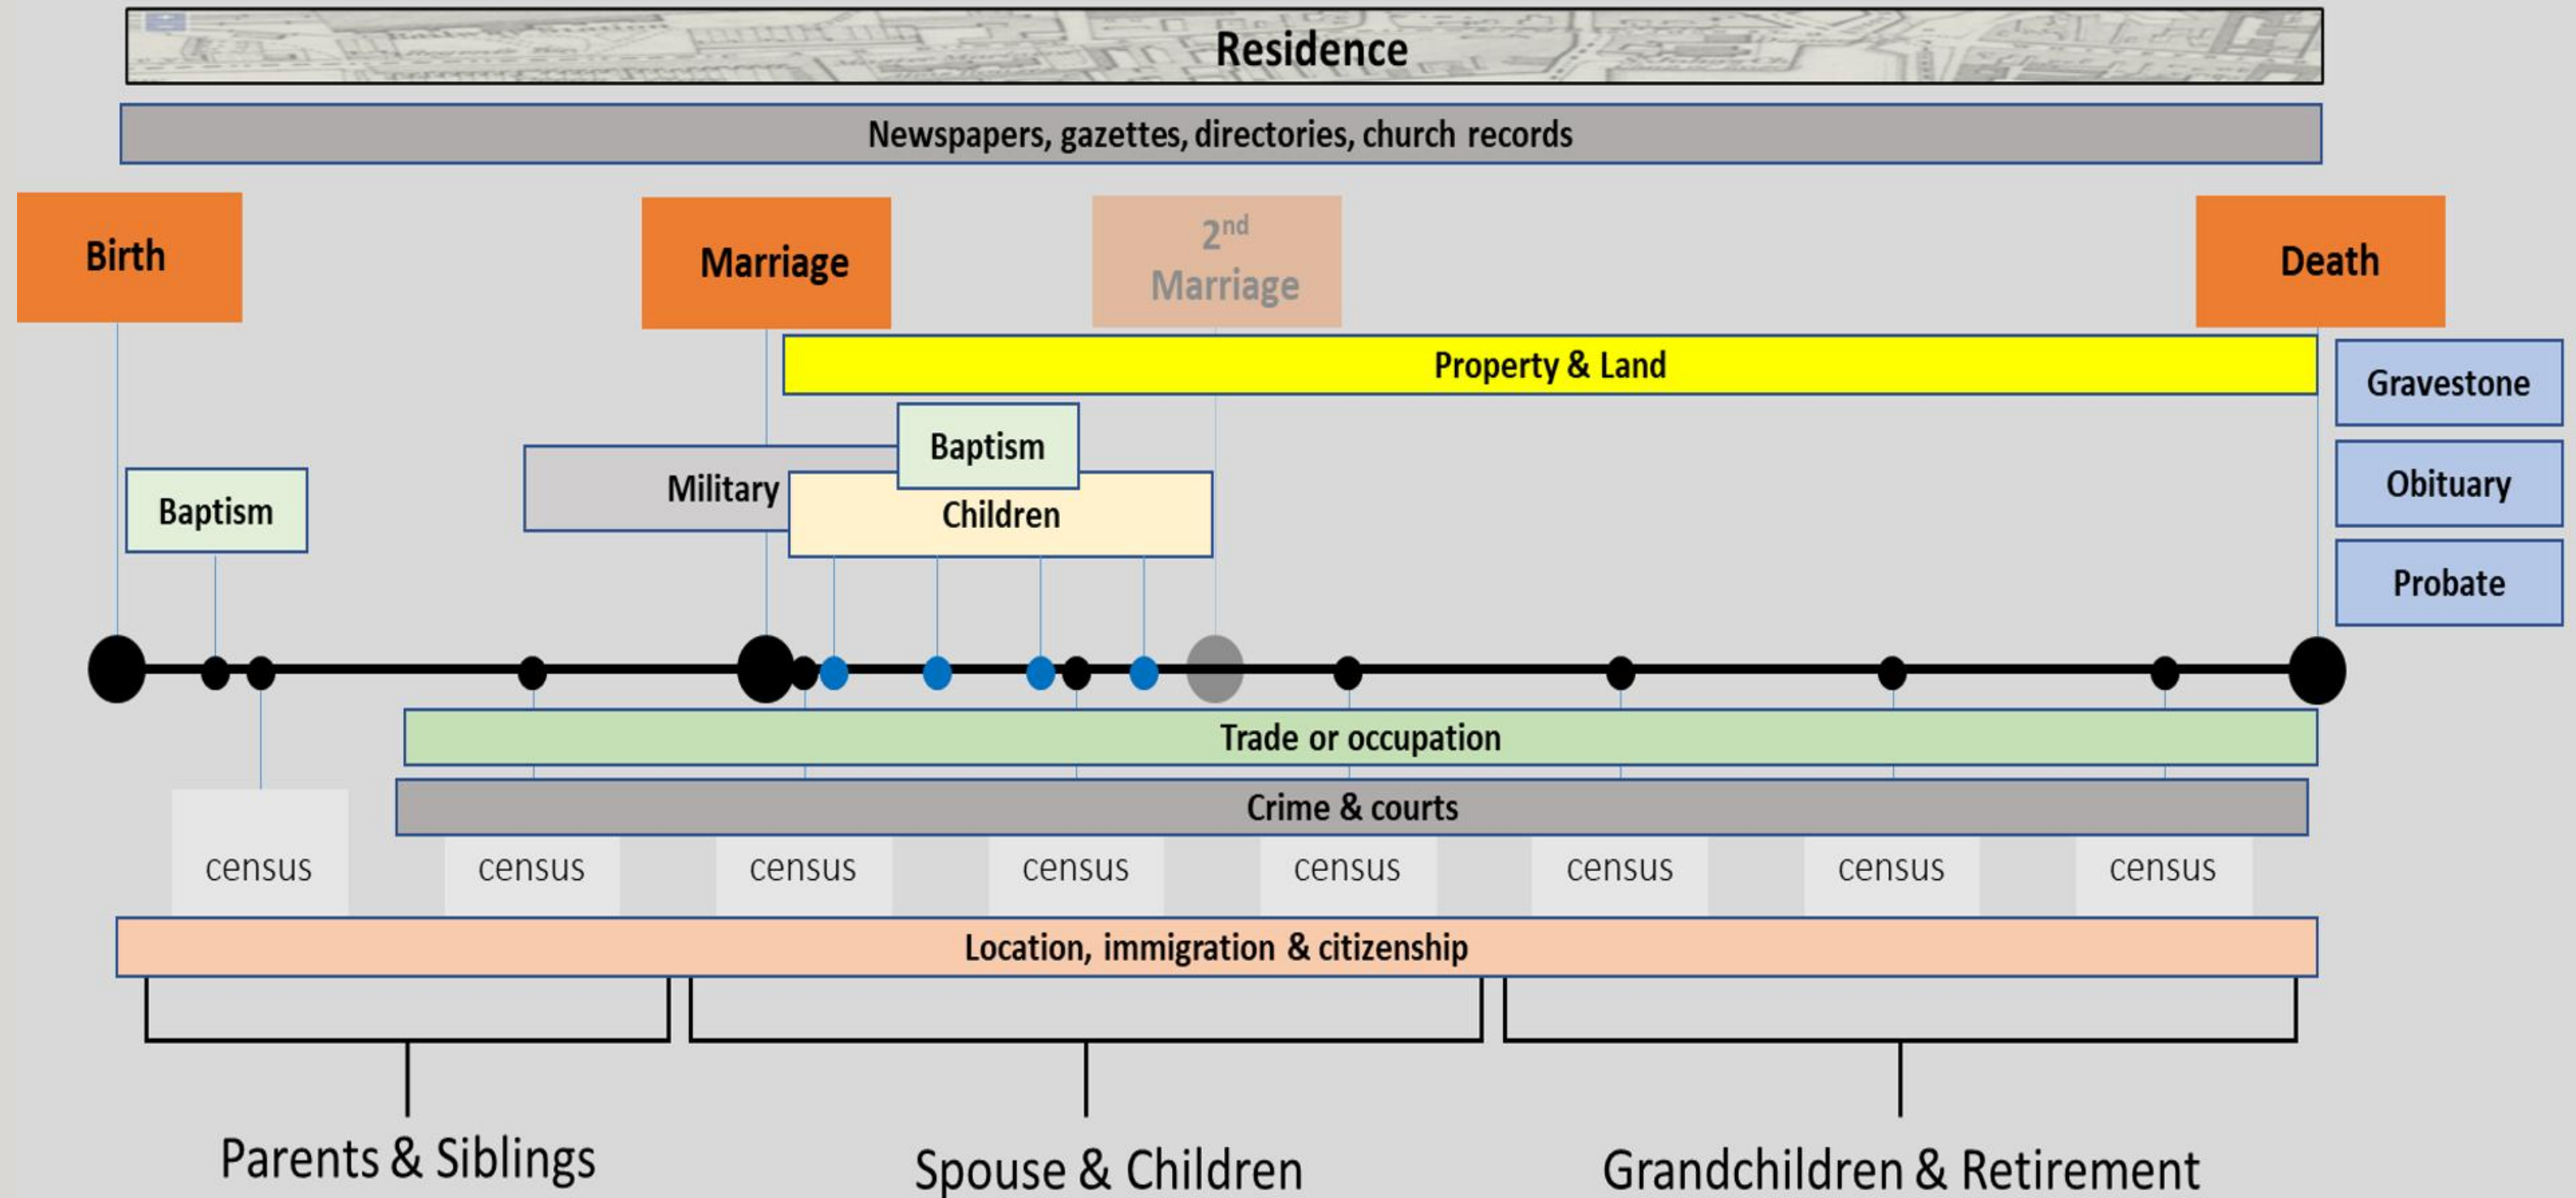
Residence

Newspapers, gazettes, directories, church records

Birth

Marriage

$2^{nd}$ Marriage

Death

Property & Land

Gravestone

Obituary

Probate

Baptism

Military

Baptism

Children

Trade or occupation

Crime & courts

census

census

census

census

census

census

census

census

Location, immigration & citizenship

Parents & Siblings

Spouse & Children

Grandchildren & Retirement